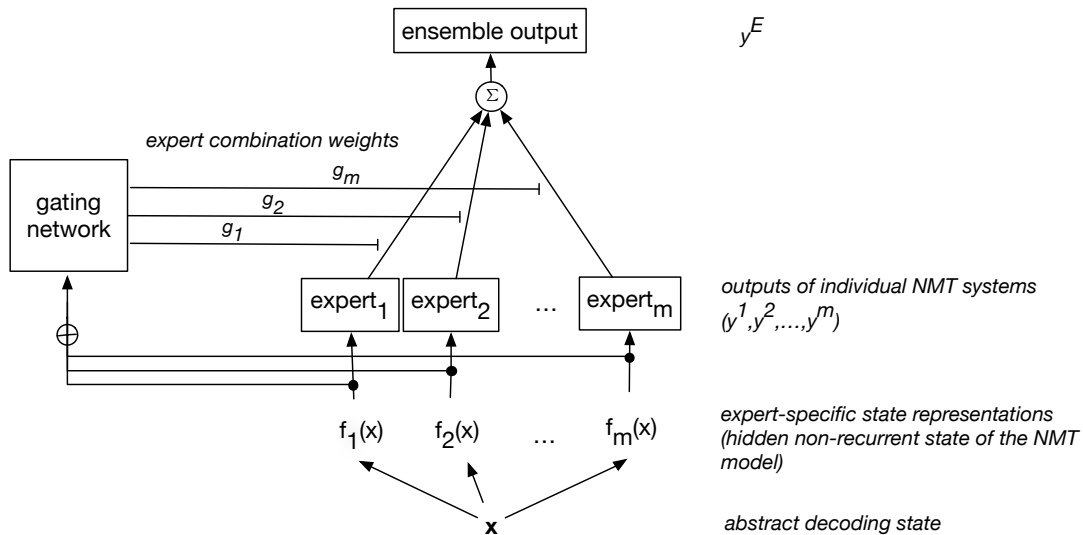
ensemble output

$y^E$

$\Sigma$

expert combination weights

gating network

$g_m$

$g_2$

$g_1$

expert$_1$ expert$_2$ … expert$_m$

outputs of individual NMT systems $(y^1, y^2, \ldots, y^m)$

$\oplus$

$f_1(x)$ $f_2(x)$ … $f_m(x)$

expert-specific state representations (hidden non-recurrent state of the NMT model)

**x**

abstract decoding state